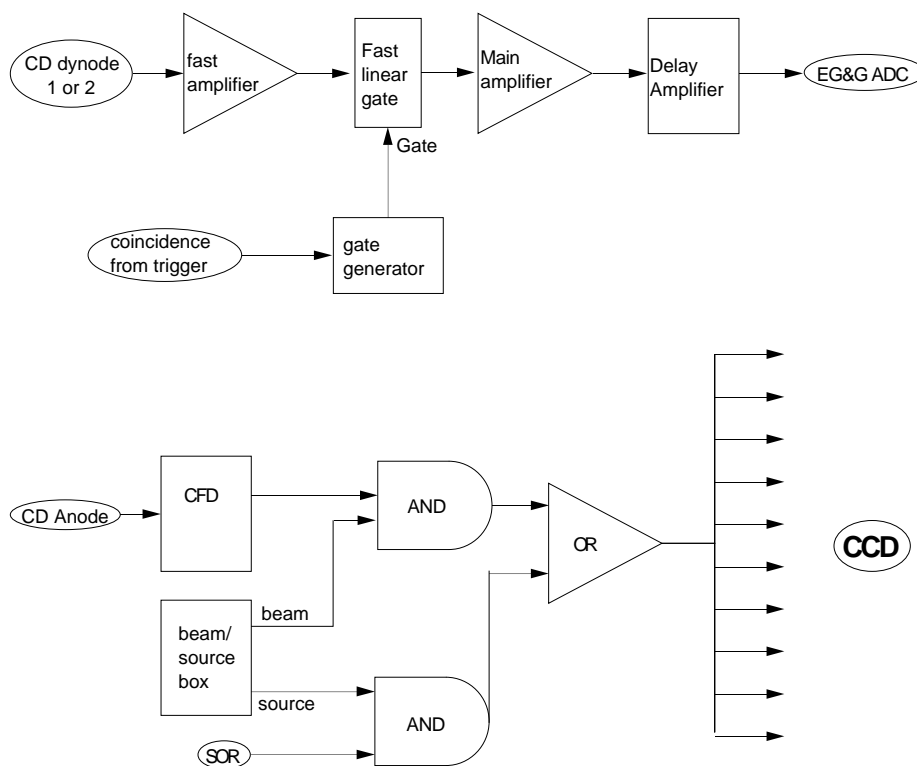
CD dynode 1 or 2

fast amplifier

Fast linear gate

Gate

Main amplifier

Delay Amplifier

EG&G ADC

coincidence from trigger

gate generator

CD Anode

CFD

AND

OR

CCD

beam/ source box

beam

source

AND

SOR